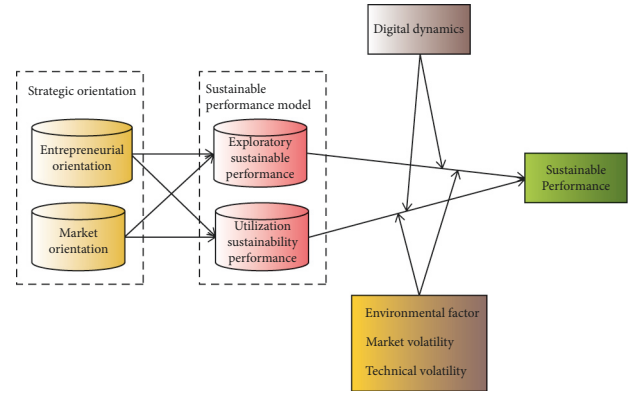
Digital dynamics

Strategic orientation

Entrepreneurial orientation

Market orientation

Sustainable performance model

Exploratory sustainable performance

Utilization sustainability performance

Sustainable Performance

Environmental factor

Market volatility

Technical volatility